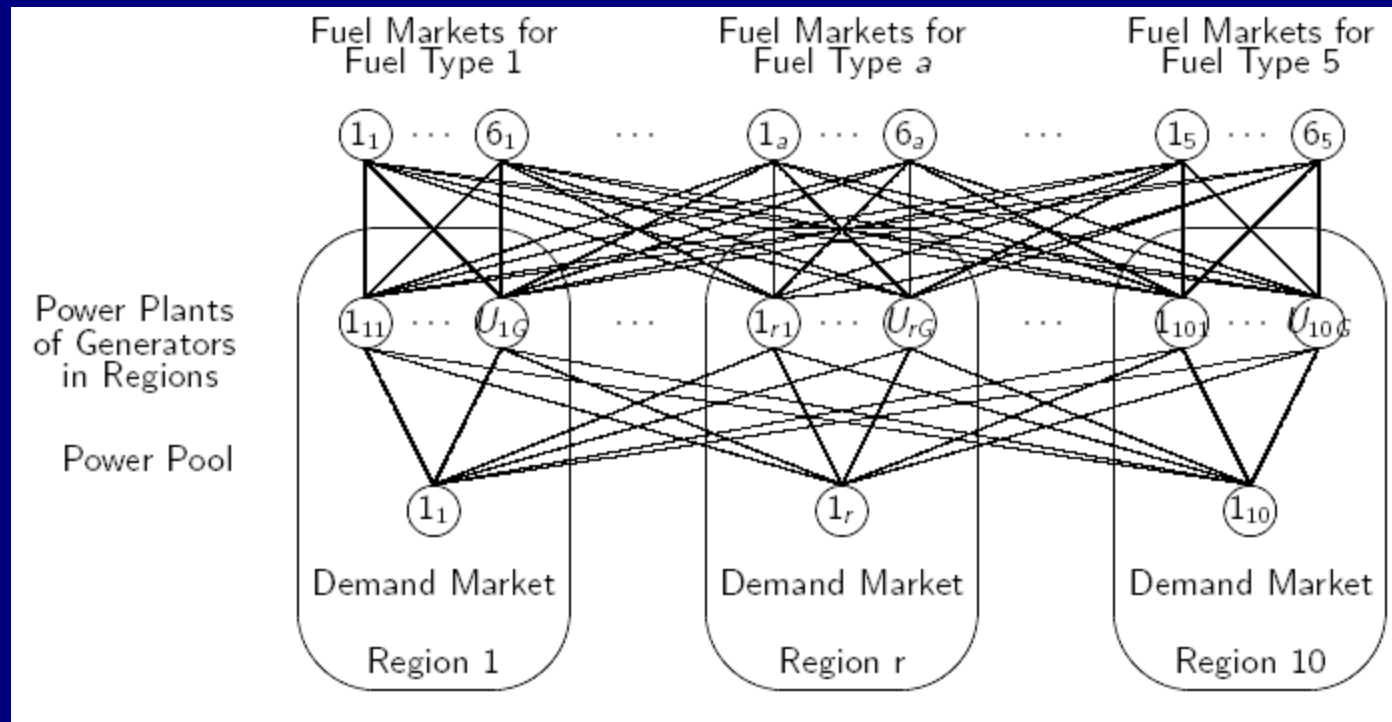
Fuel Markets for Fuel Type 1

Fuel Markets for Fuel Type $a$

Fuel Markets for Fuel Type 5

$1_1$ ··· $6_1$ ··· $1_a$ ··· $6_a$ ··· $1_5$ ··· $6_5$

Power Plants of Generators in Regions

$1_{11}$ ··· $U_{1G}$ ··· $1_{r1}$ ··· $U_{rG}$ ··· $1_{101}$ ··· $U_{10G}$

Power Pool

$1_1$

$1_r$

$1_{10}$

Demand Market

Demand Market

Demand Market

Region 1

Region r

Region 10